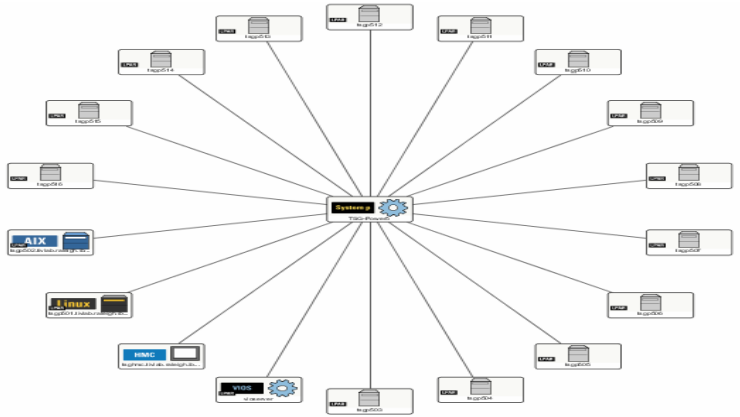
LPAR
tsgp512

LPAR
tsgp513

LPAR
tsgp511

LPAR
tsgp514

LPAR
tsgp510

LPAR
tsgp515

LPAR
tsgp509

LPAR
tsgp516

LPAR
tsgp508

System p
TSG-Power5

AIX
tsgp502.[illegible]

LPAR
tsgp507

Linux
tsgp501.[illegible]

LPAR
tsgp506

HMC
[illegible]

LPAR
tsgp505

VIOS
vioserver

LPAR
tsgp504

LPAR
tsgp503